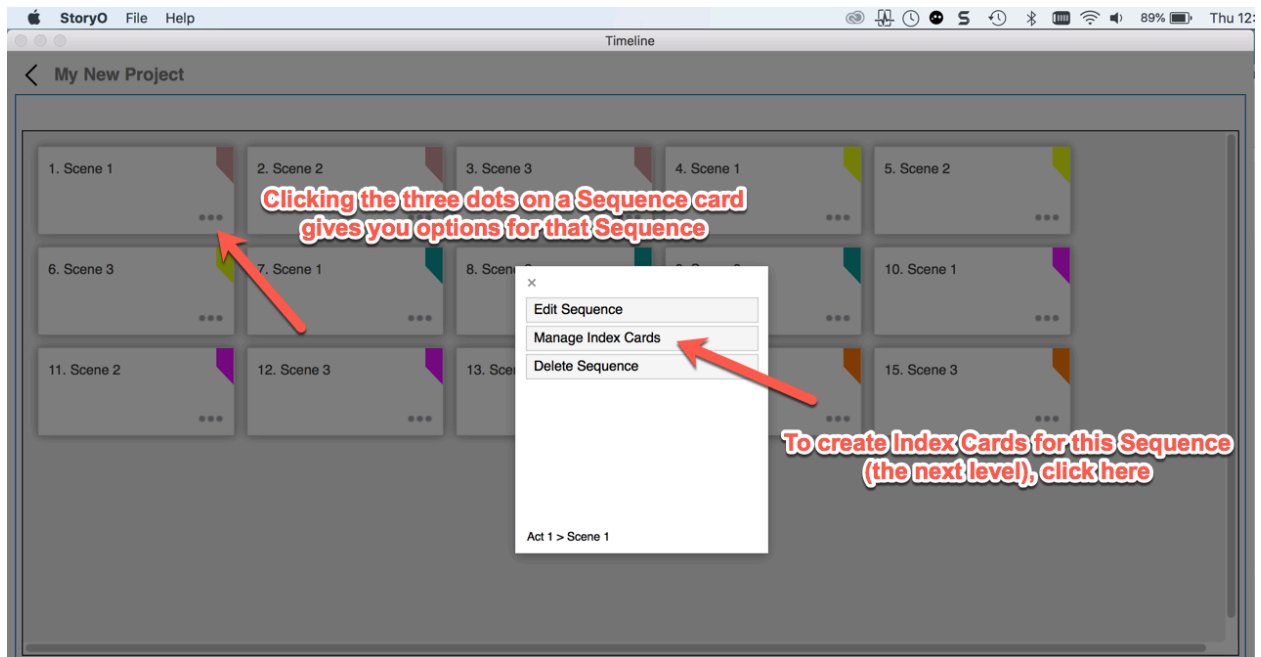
StoryO File Help

89% Thu 12:

Timeline

My New Project

1. Scene 1

2. Scene 2

3. Scene 3

4. Scene 1

5. Scene 2

Clicking the three dots on a Sequence card gives you options for that Sequence

6. Scene 3

7. Scene 1

8. Scen

10. Scene 1

11. Scene 2

12. Scene 3

13. Scen

15. Scene 3

×

Edit Sequence

Manage Index Cards

Delete Sequence

Act 1 > Scene 1

To create Index Cards for this Sequence (the next level), click here